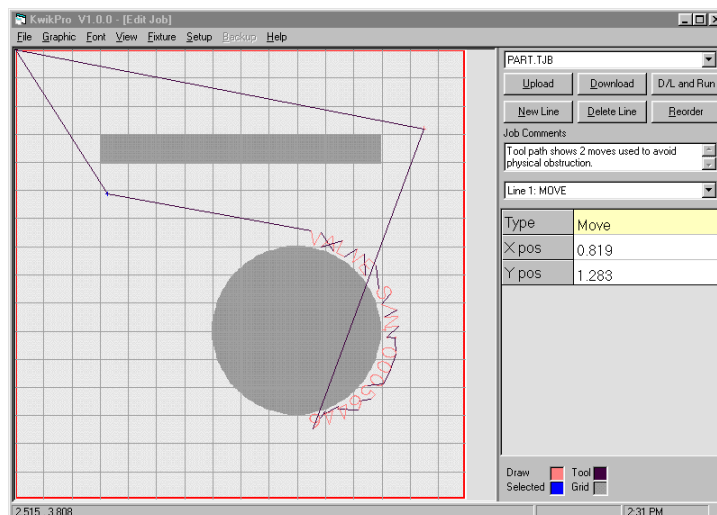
KwikPro V1.0.0 - [Edit Job]

File Graphic Font View Fixture Setup Backup Help

PART.TJB

Upload Download D/L and Run

New Line Delete Line Reorder

Job Comments

Tool path shows 2 moves used to avoid physical obstruction.

Line 1: MOVE

| Type | Move |
|---|---|
| X pos | 0.819 |
| Y pos | 1.283 |

Draw Tool
Selected Grid

2.515 3.808

2:31 PM